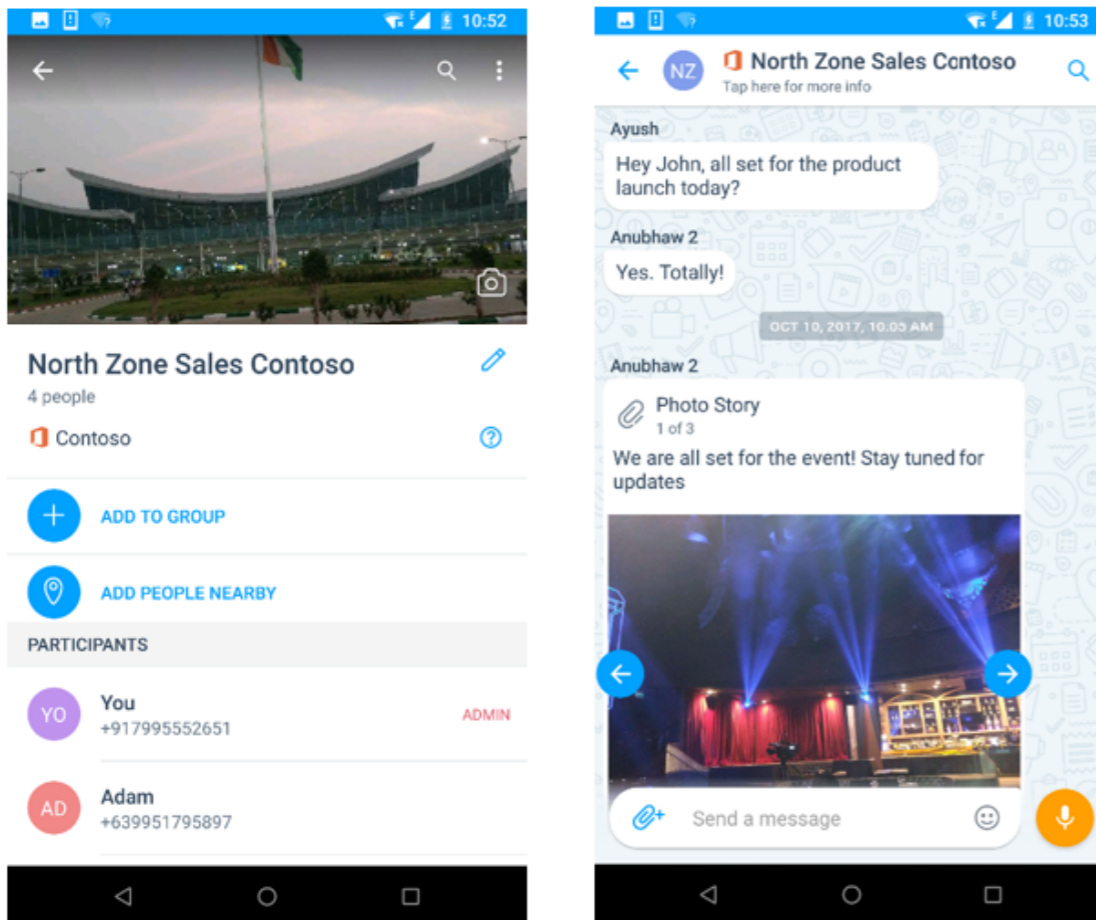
10:52

North Zone Sales Contoso
4 people
Contoso

ADD TO GROUP

ADD PEOPLE NEARBY

PARTICIPANTS

YO You
+917995552651 ADMIN

AD Adam
+639951795897

10:53

NZ North Zone Sales Contoso
Tap here for more info

Ayush
Hey John, all set for the product launch today?

Anubhaw 2
Yes. Totally!

OCT 10, 2017, 10:05 AM

Anubhaw 2
Photo Story
1 of 3
We are all set for the event! Stay tuned for updates

Send a message